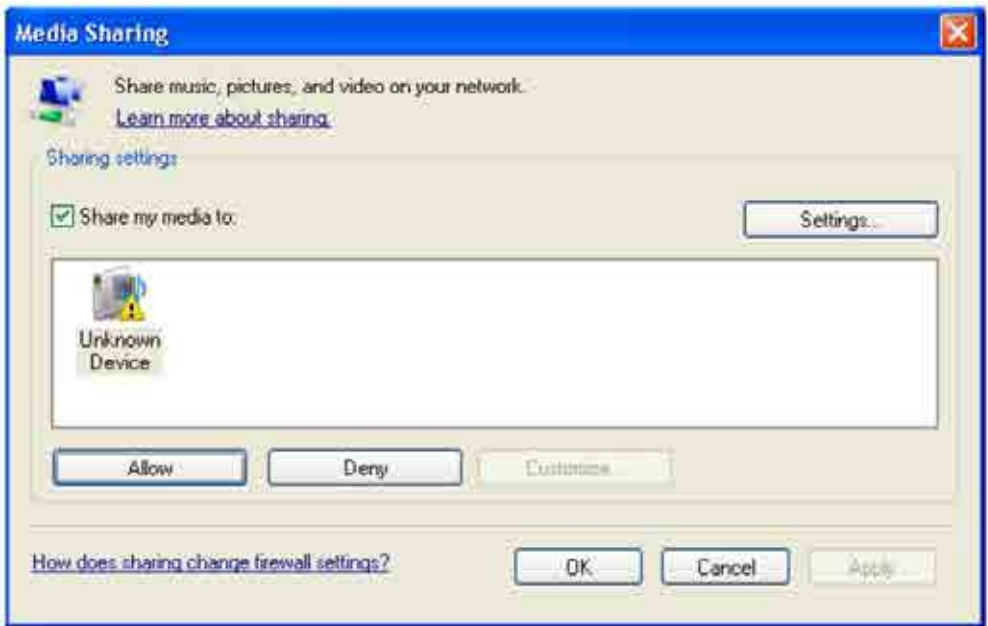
Media Sharing

Share music, pictures, and video on your network.
Learn more about sharing.

Sharing settings

Share my media to:

Settings...

Unknown Device

Allow

Deny

Customize

How does sharing change firewall settings?

OK

Cancel

Apply